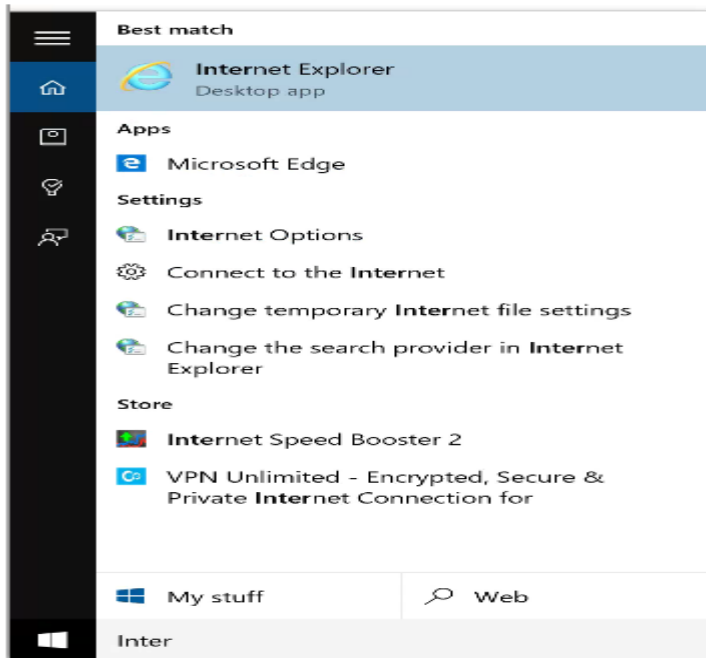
Best match

Internet Explorer
Desktop app

Apps

Microsoft Edge

Settings

Internet Options

Connect to the Internet

Change temporary Internet file settings

Change the search provider in Internet Explorer

Store

Internet Speed Booster 2

VPN Unlimited - Encrypted, Secure & Private Internet Connection for

My stuff

Web

Inter